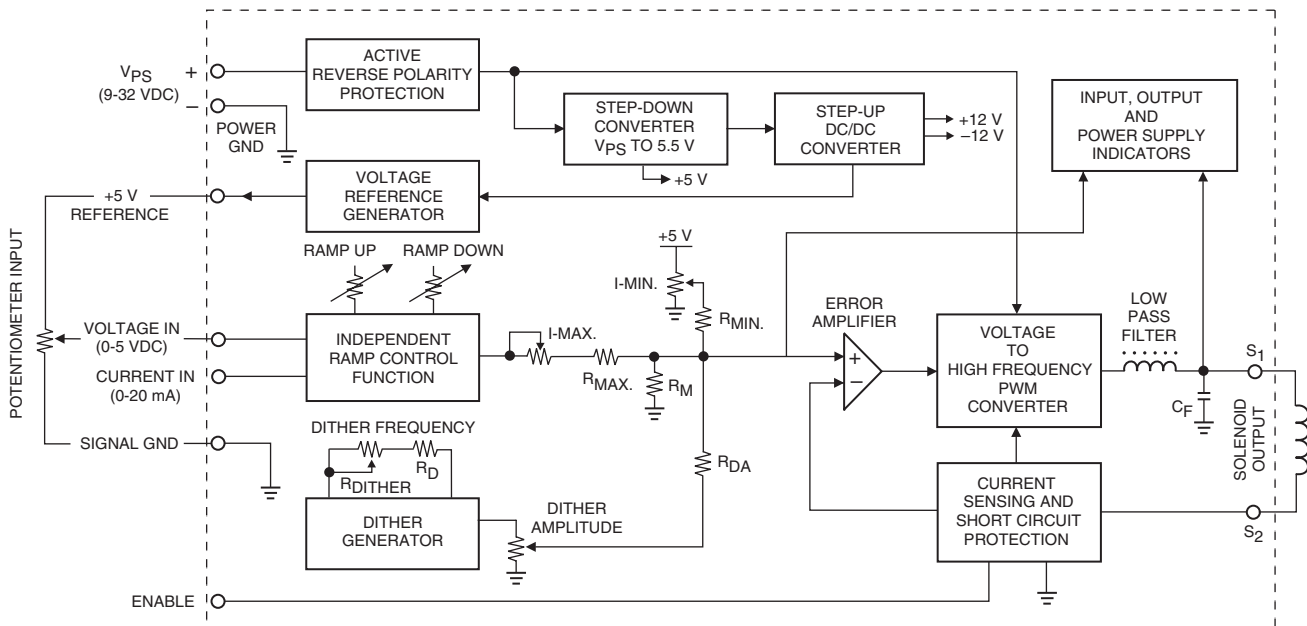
$V_{PS}$ (9-32 VDC) + –

POWER GND

ACTIVE REVERSE POLARITY PROTECTION

STEP-DOWN CONVERTER $V_{PS}$ TO 5.5 V

+5 V

STEP-UP DC/DC CONVERTER

+12 V
–12 V

INPUT, OUTPUT AND POWER SUPPLY INDICATORS

+5 V REFERENCE

VOLTAGE REFERENCE GENERATOR

POTENTIOMETER INPUT

RAMP UP

RAMP DOWN

+5 V

I-MIN.

$R_{MIN.}$

ERROR AMPLIFIER

LOW PASS FILTER

VOLTAGE IN (0-5 VDC)

CURRENT IN (0-20 mA)

INDEPENDENT RAMP CONTROL FUNCTION

I-MAX.

$R_{MAX.}$

$R_M$

+
–

VOLTAGE TO HIGH FREQUENCY PWM CONVERTER

$C_F$

$S_1$

SOLENOID OUTPUT

SIGNAL GND

DITHER FREQUENCY

$R_{DITHER}$

$R_D$

$R_{DA}$

DITHER GENERATOR

DITHER AMPLITUDE

CURRENT SENSING AND SHORT CIRCUIT PROTECTION

$S_2$

ENABLE